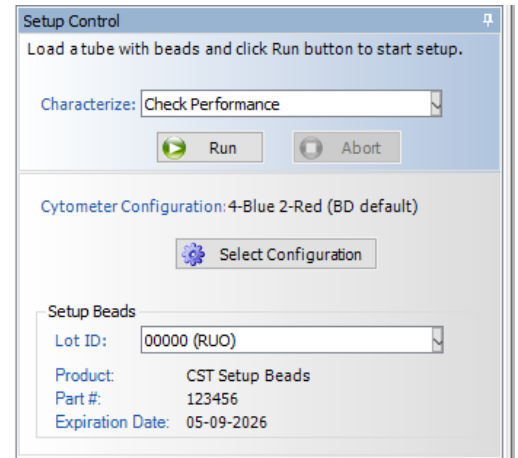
Setup Control

Load a tube with beads and click Run button to start setup.

Characterize: Check Performance

Run

Abort

Cytometer Configuration: 4-Blue 2-Red (BD default)

Select Configuration

Setup Beads

Lot ID: 00000 (RUO)

Product: CST Setup Beads

Part #: 123456

Expiration Date: 05-09-2026